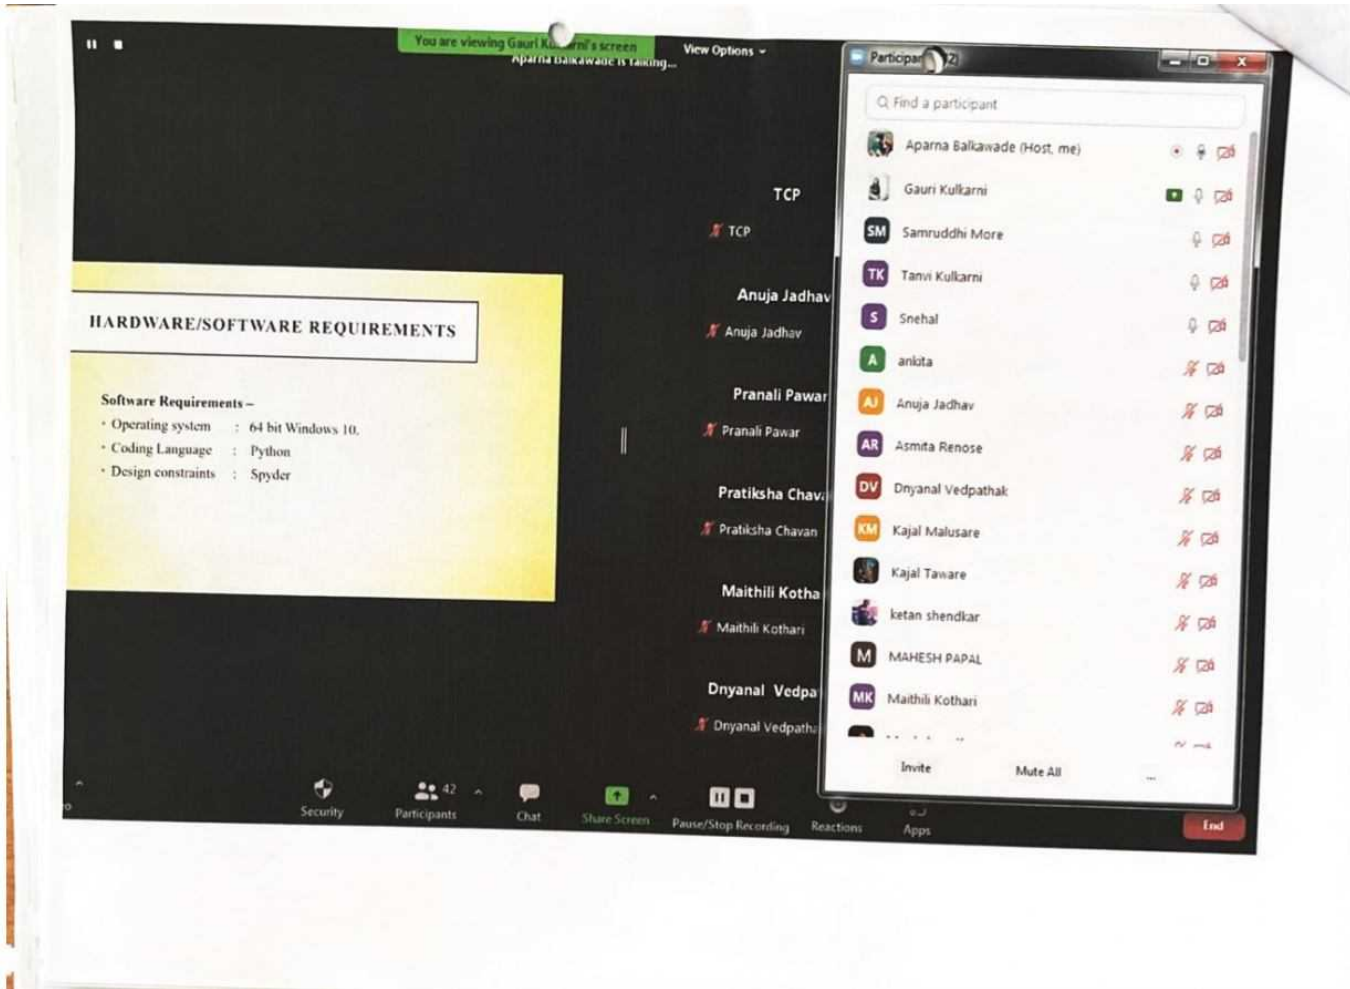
You are viewing Gauri K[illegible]rni's screen
Aparna Balkawade is talking...
View Options

HARDWARE/SOFTWARE REQUIREMENTS

Software Requirements –
• Operating system : 64 bit Windows 10.
• Coding Language : Python
• Design constraints : Spyder

TCP
TCP
Anuja Jadhav
Anuja Jadhav
Pranali Pawar
Pranali Pawar
Pratiksha Chava
Pratiksha Chavan
Maithili Kotha
Maithili Kothari
Dnyanal Vedpa
Dnyanal Vedpathal

Particip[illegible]
Find a participant
Aparna Balkawade (Host, me)
Gauri Kulkarni
SM Samruddhi More
TK Tanvi Kulkarni
S Snehal
A ankita
AJ Anuja Jadhav
AR Asmita Renose
DV Dnyanal Vedpathak
KM Kajal Malusare
Kajal Taware
ketan shendkar
M MAHESH PAPAL
MK Maithili Kothari
Invite
Mute All
...

Security
42
Participants
Chat
Share Screen
Pause/Stop Recording
Reactions
Apps
End